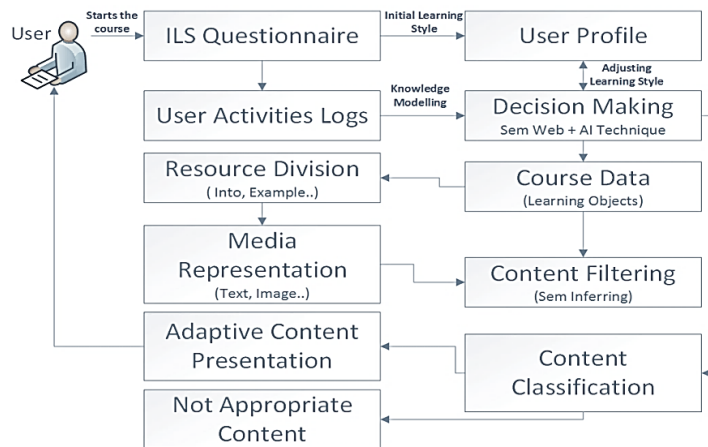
User

Starts the course

ILS Questionnaire

Initial Learning Style

User Profile

Adjusting Learning Style

User Activities Logs

Knowledge Modelling

Decision Making
Sem Web + AI Technique

Resource Division
( Into, Example..)

Course Data
(Learning Objects)

Media Representation
(Text, Image..)

Content Filtering
(Sem Inferring)

Adaptive Content Presentation

Content Classification

Not Appropriate Content